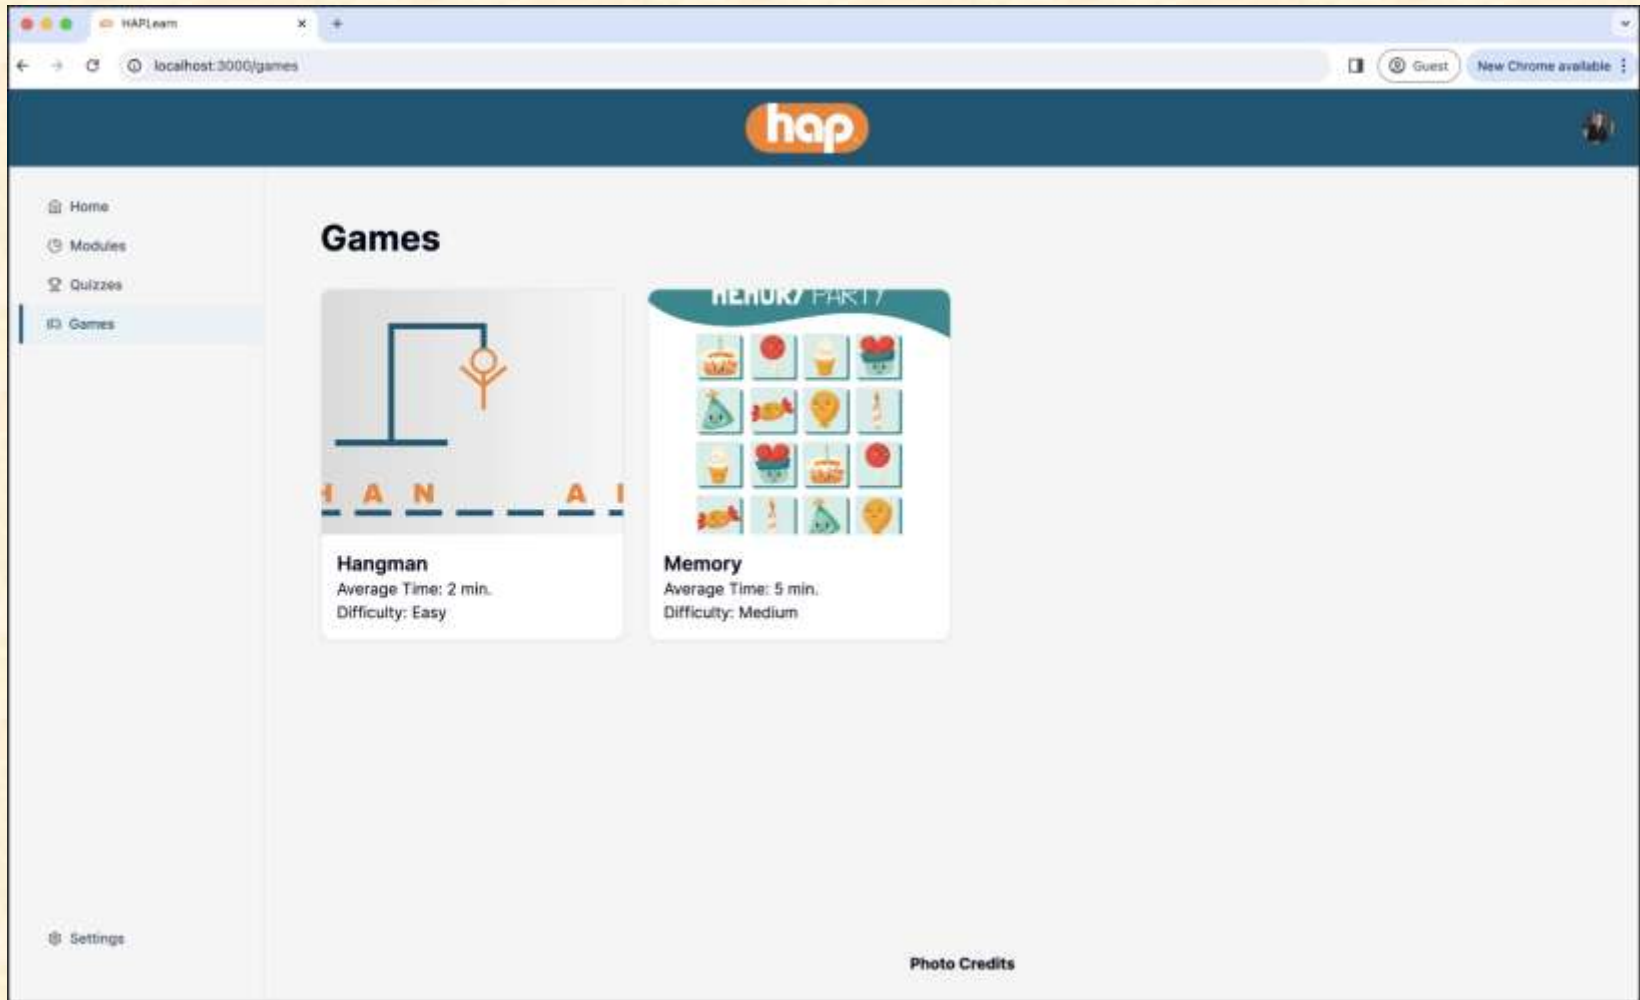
HAPLearn

localhost:3000/games

Guest

New Chrome available

hap

Home

Modules

Quizzes

Games

Games

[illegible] A N _ _ _ A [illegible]

Hangman
Average Time: 2 min.
Difficulty: Easy

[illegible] PARTY

Memory
Average Time: 5 min.
Difficulty: Medium

Settings

Photo Credits